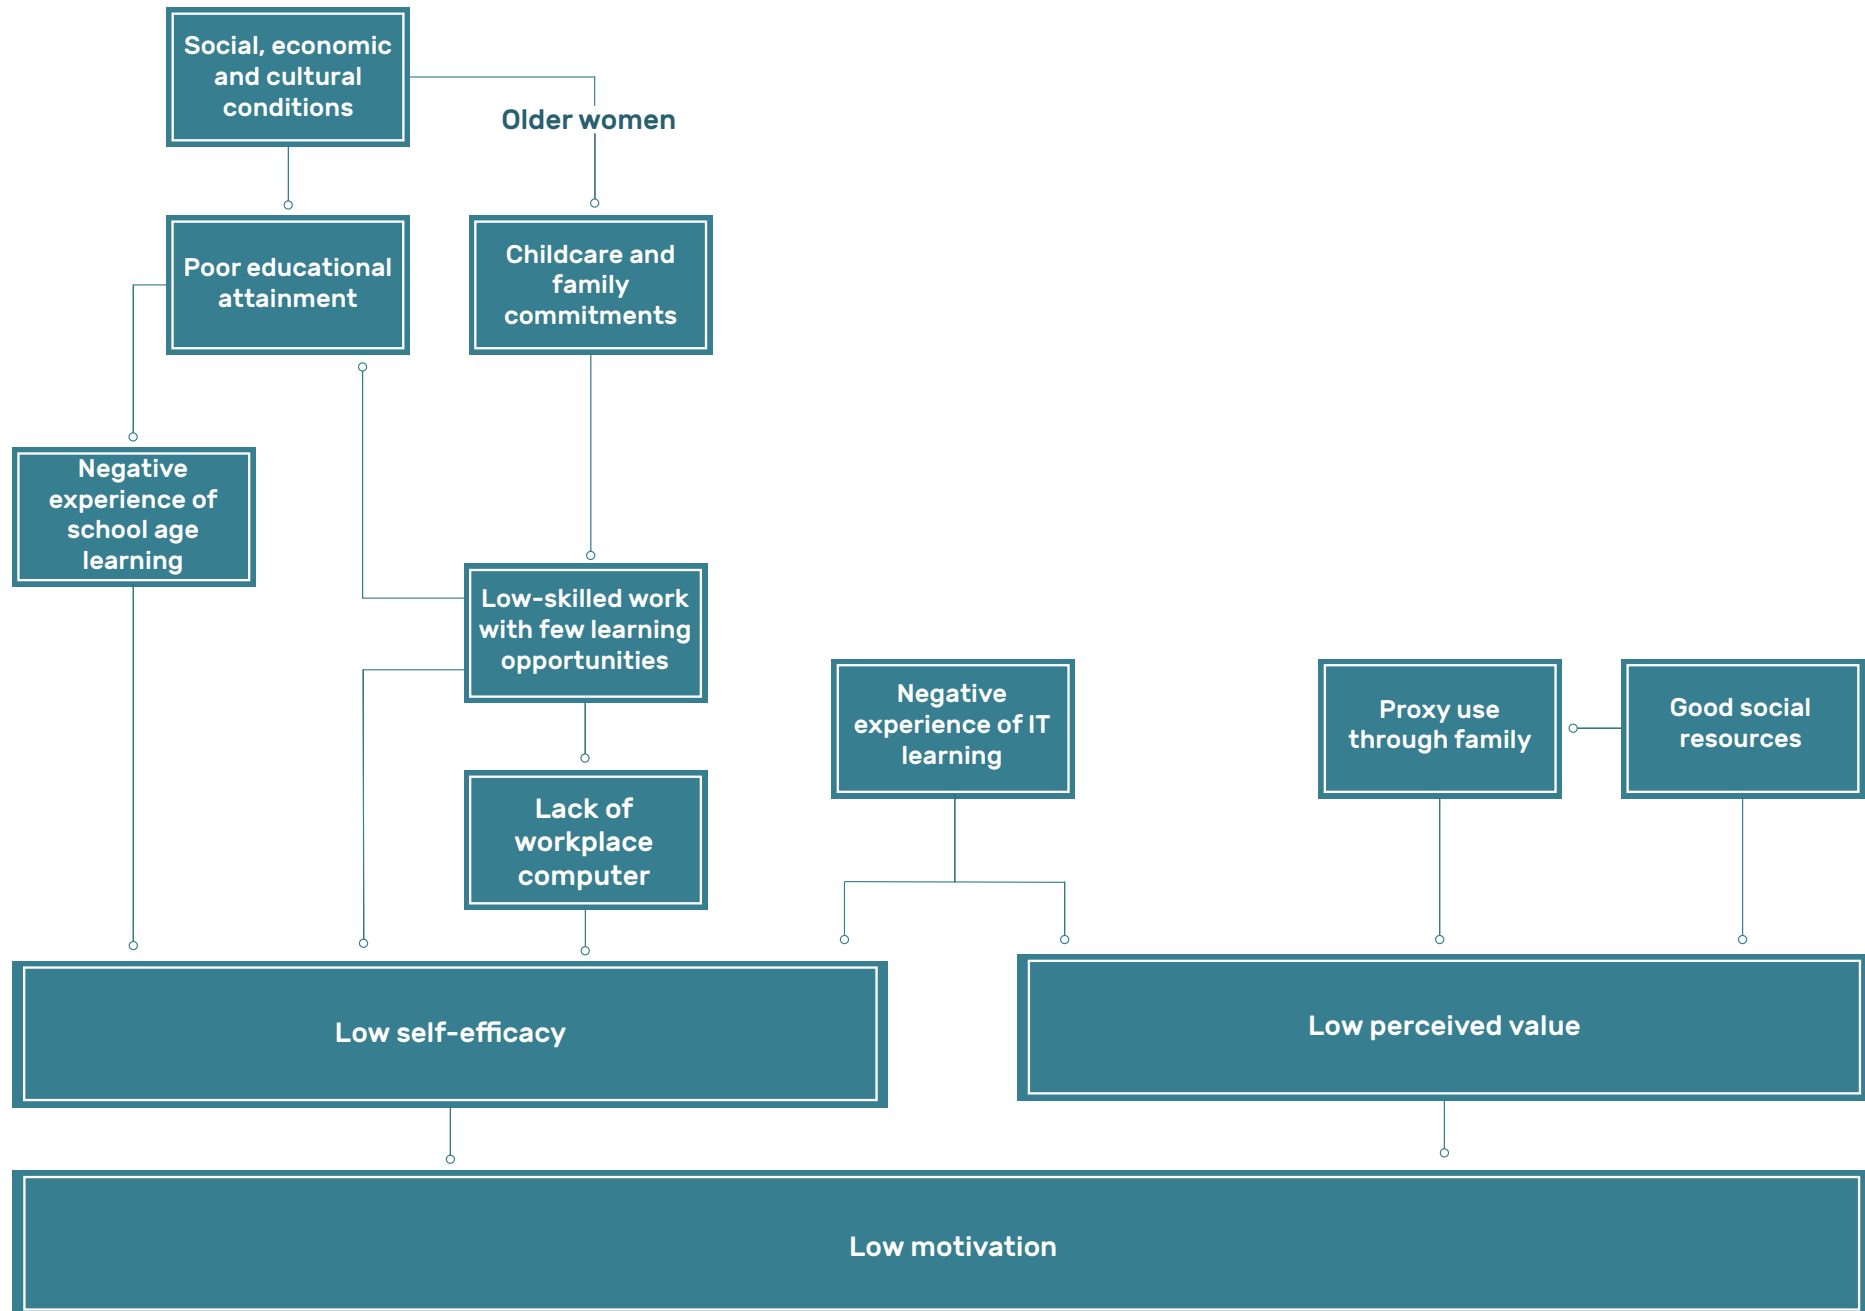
Social, economic and cultural conditions

Older women

Poor educational attainment

Childcare and family commitments

Negative experience of school age learning

Low-skilled work with few learning opportunities

Negative experience of IT learning

Proxy use through family

Good social resources

Lack of workplace computer

Low self-efficacy

Low perceived value

Low motivation